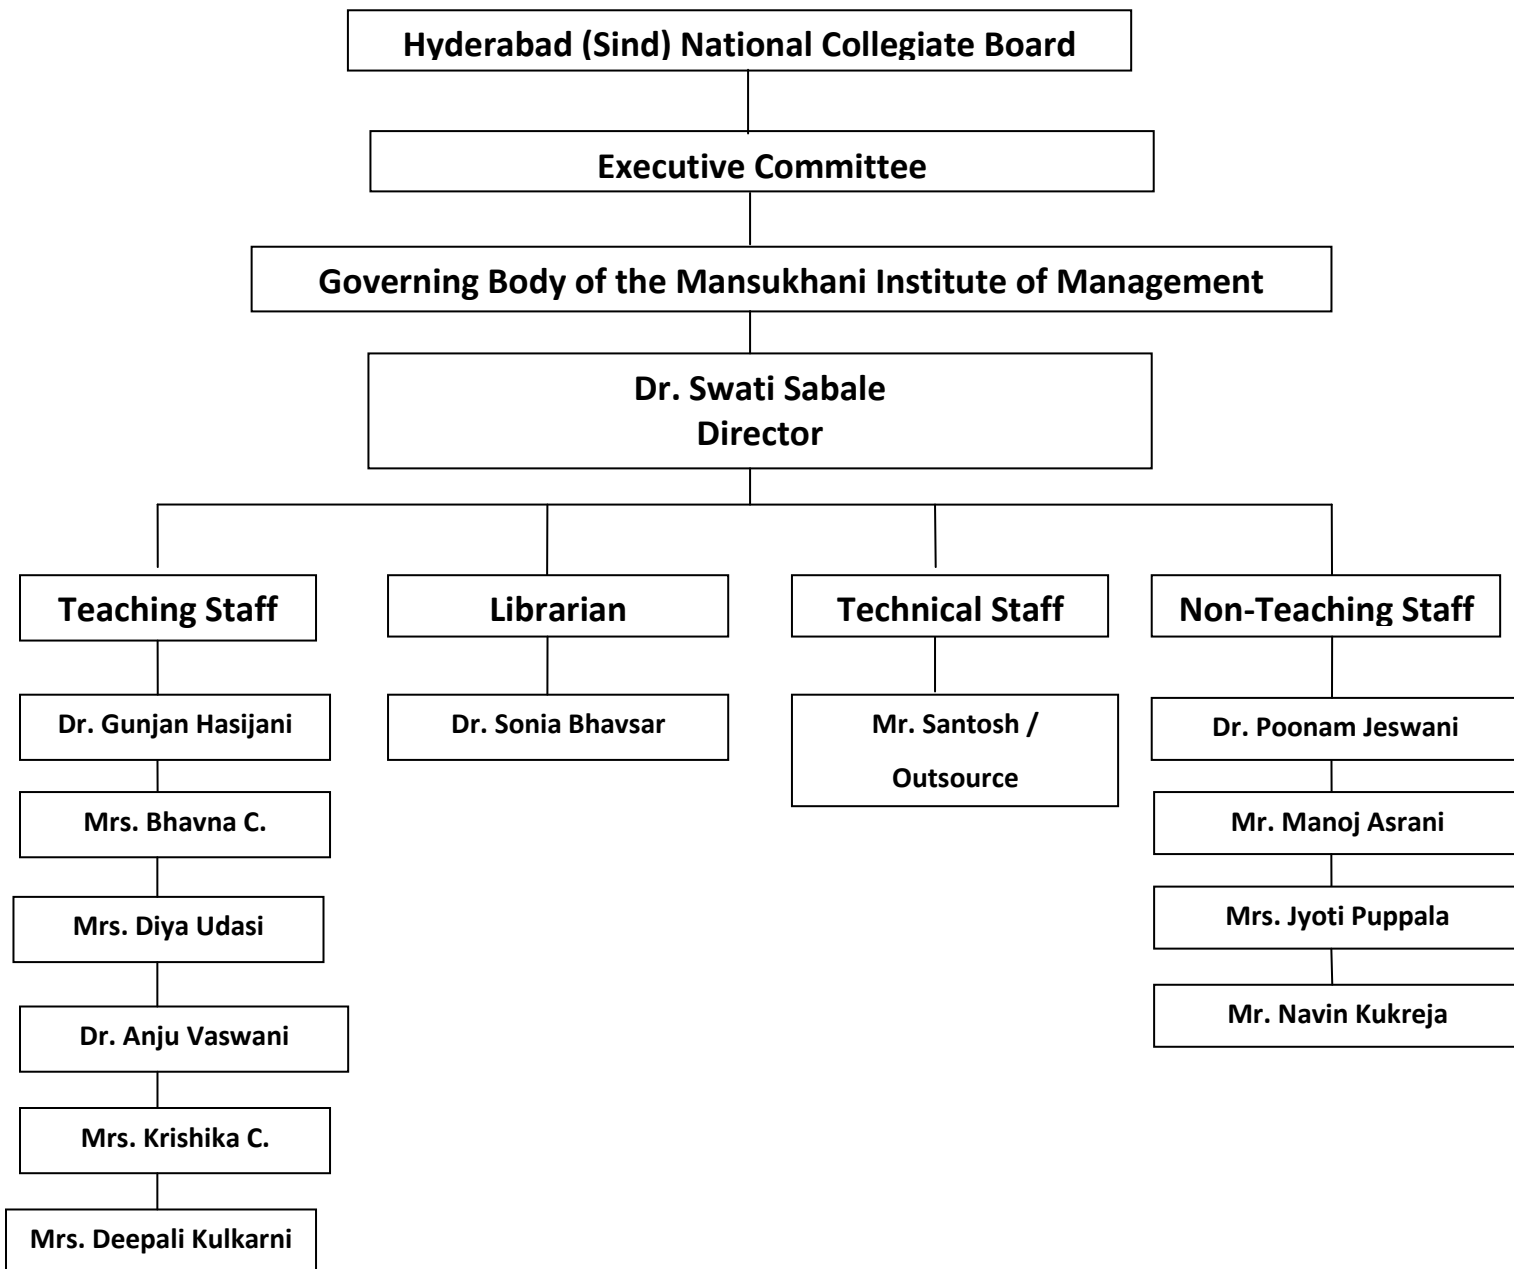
Hyderabad (Sind) National Collegiate Board

Executive Committee

Governing Body of the Mansukhani Institute of Management

Dr. Swati Sabale
Director

Teaching Staff

Dr. Gunjan Hasijani

Mrs. Bhavna C.

Mrs. Diya Udasi

Dr. Anju Vaswani

Mrs. Krishika C.

Mrs. Deepali Kulkarni

Librarian

Dr. Sonia Bhavsar

Technical Staff

Mr. Santosh / Outsource

Non-Teaching Staff

Dr. Poonam Jeswani

Mr. Manoj Asrani

Mrs. Jyoti Puppala

Mr. Navin Kukreja